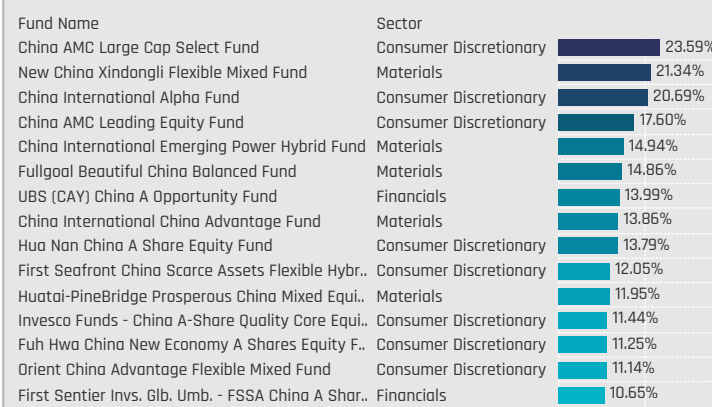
| Fund Name | Sector | |
|---|---|---|
| China AMC Large Cap Select Fund | Consumer Discretionary | 23.59% |
| New China Xindongli Flexible Mixed Fund | Materials | 21.34% |
| China International Alpha Fund | Consumer Discretionary | 20.69% |
| China AMC Leading Equity Fund | Consumer Discretionary | 17.60% |
| China International Emerging Power Hybrid Fund | Materials | 14.94% |
| Fullgoal Beautiful China Balanced Fund | Materials | 14.86% |
| UBS (CAY) China A Opportunity Fund | Financials | 13.99% |
| China International China Advantage Fund | Materials | 13.86% |
| Hua Nan China A Share Equity Fund | Consumer Discretionary | 13.79% |
| First Seafront China Scarce Assets Flexible Hybr.. | Consumer Discretionary | 12.05% |
| Huatai-PineBridge Prosperous China Mixed Equi.. | Materials | 11.95% |
| Invesco Funds - China A-Share Quality Core Equi.. | Consumer Discretionary | 11.44% |
| Fuh Hwa China New Economy A Shares Equity F.. | Consumer Discretionary | 11.25% |
| Orient China Advantage Flexible Mixed Fund | Consumer Discretionary | 11.14% |
| First Sentier Invs. Glb. Umb. - FSSA China A Shar.. | Financials | 10.65% |